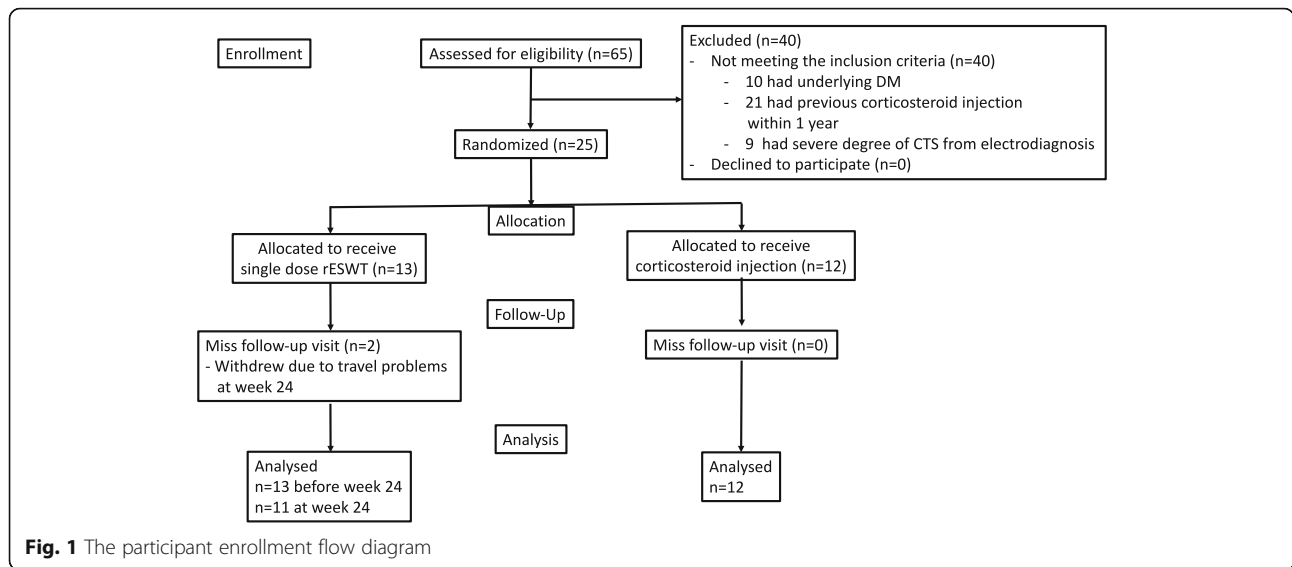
Enrollment

Assessed for eligibility (n=65)

Excluded (n=40)
- Not meeting the inclusion criteria (n=40)
- 10 had underlying DM
- 21 had previous corticosteroid injection within 1 year
- 9 had severe degree of CTS from electrodiagnosis
- Declined to participate (n=0)

Randomized (n=25)

Allocation

Allocated to receive single dose rESWT (n=13)

Allocated to receive corticosteroid injection (n=12)

Follow-Up

Miss follow-up visit (n=2)
- Withdrew due to travel problems at week 24

Miss follow-up visit (n=0)

Analysis

Analysed
n=13 before week 24
n=11 at week 24

Analysed
n=12

**Fig. 1** The participant enrollment flow diagram